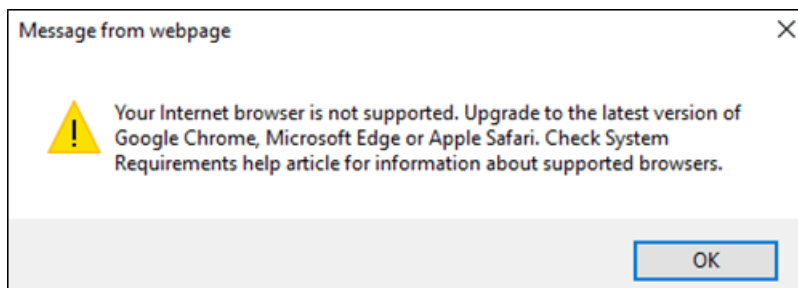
Message from webpage

Your Internet browser is not supported. Upgrade to the latest version of Google Chrome, Microsoft Edge or Apple Safari. Check System Requirements help article for information about supported browsers.

OK